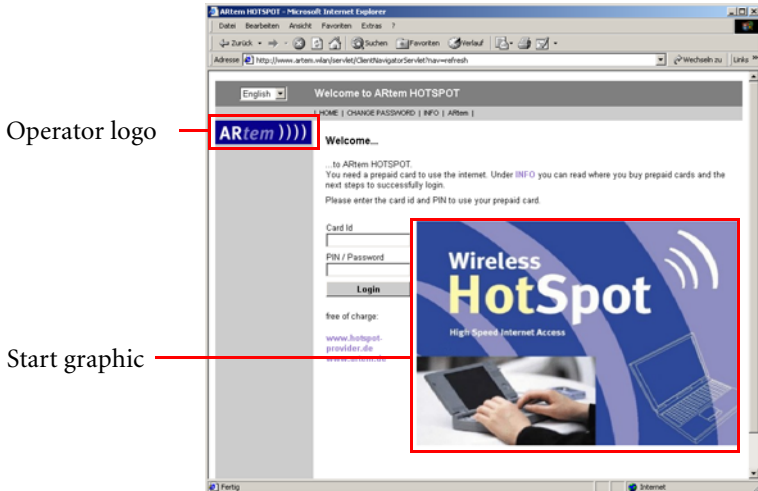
ARtem HOTSPOT - Microsoft Internet Explorer

Datei Bearbeiten Ansicht Favoriten Extras ?

Zurück Suchen Favoriten Verlauf

Adresse http://www.artem.wlan/servlet/ClientNavigatorServlet?nav=refresh

Wechseln zu Links

English

Welcome to ARtem HOTSPOT

| HOME | CHANGE PASSWORD | INFO | ARtem |

Operator logo

ARtem ))))

Welcome...

...to ARtem HOTSPOT.
You need a prepaid card to use the internet. Under INFO you can read where you buy prepaid cards and the next steps to successfully login.

Please enter the card id and PIN to use your prepaid card.

Card Id

PIN / Password

Login

free of charge:

www.hotspot-provider.de
www.artem.de

Start graphic

Wireless
HotSpot
High Speed Internet Access

Fertig

Internet